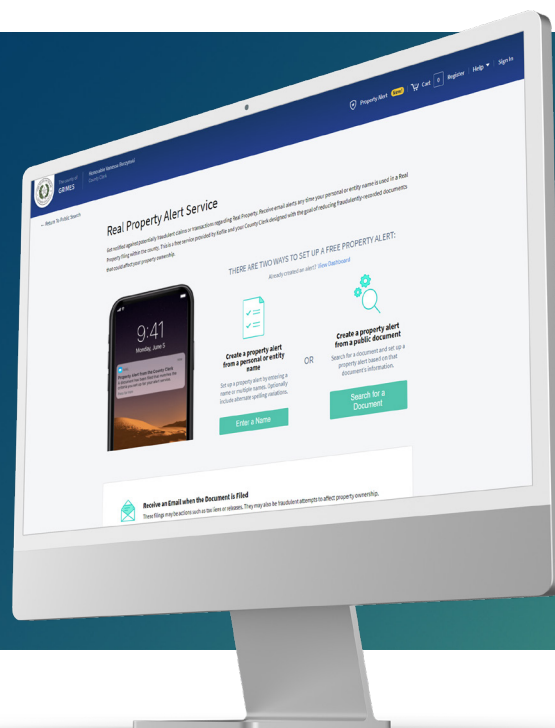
GRIMES

Property Alert New! Cart 0 Register Help Sign In

← Return to Public Search

Real Property Alert Service

Get notified against potentially fraudulent claims or transactions regarding Real Property. Receive email alerts any time your personal or entity name is used in a Real Property filing within the county. This is a free service provided by Kofile and your County Clerk designed with the goal of reducing fraudulently recorded documents that could affect your property ownership.

THERE ARE TWO WAYS TO SET UP A FREE PROPERTY ALERT:

Already created an alert? View Dashboard

9:41
Monday, June 5

Property Alert from the County Clerk

Create a property alert from a personal or entity name

Set up a property alert by entering a name or multiple names. Optionally include alternate spelling variations.

Enter a Name

OR

Create a property alert from a public document

Search for a document and set up a property alert based on that document's information.

Search for a Document

Receive an Email when the Document is Filed

These filings may be actions such as tax liens or releases. They may also be fraudulent attempts to affect property ownership.